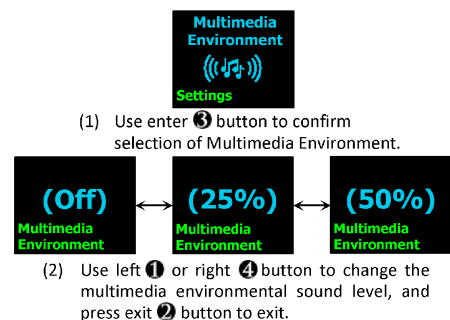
Multimedia Environment

Settings

(1) Use enter ❸ button to confirm selection of Multimedia Environment.

(Off)
Multimedia Environment

(25%)
Multimedia Environment

(50%)
Multimedia Environment

(2) Use left ❶ or right ❹ button to change the multimedia environmental sound level, and press exit ❷ button to exit.